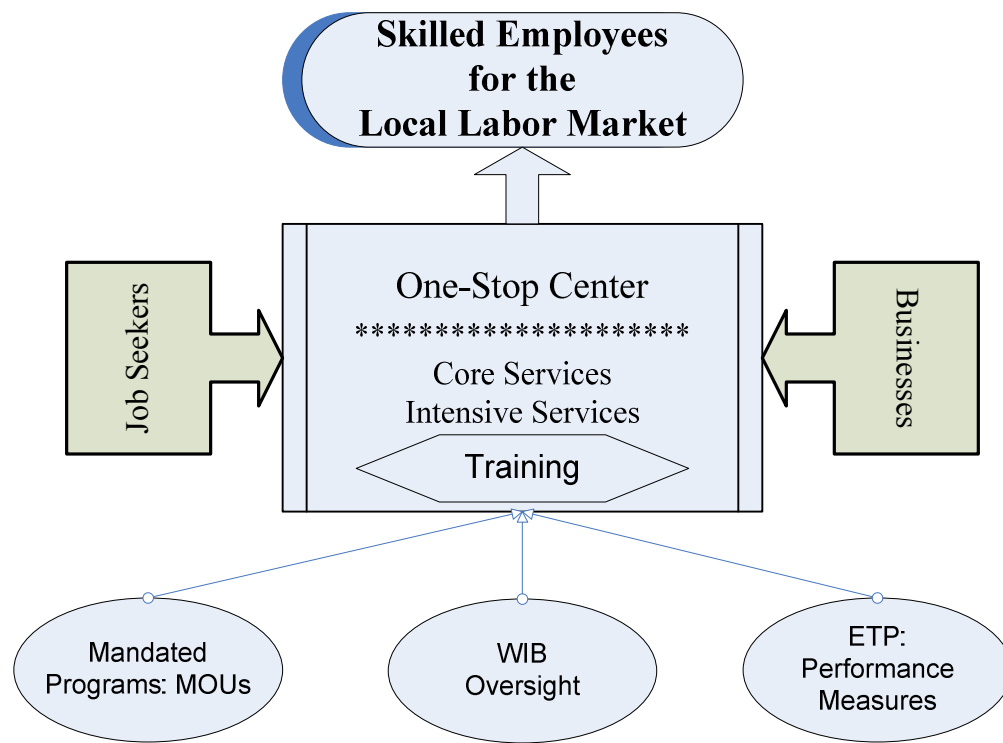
Skilled Employees
for the
Local Labor Market

Job Seekers

One-Stop Center
**********************
Core Services
Intensive Services
Training

Businesses

Mandated Programs: MOUs

WIB Oversight

ETP: Performance Measures